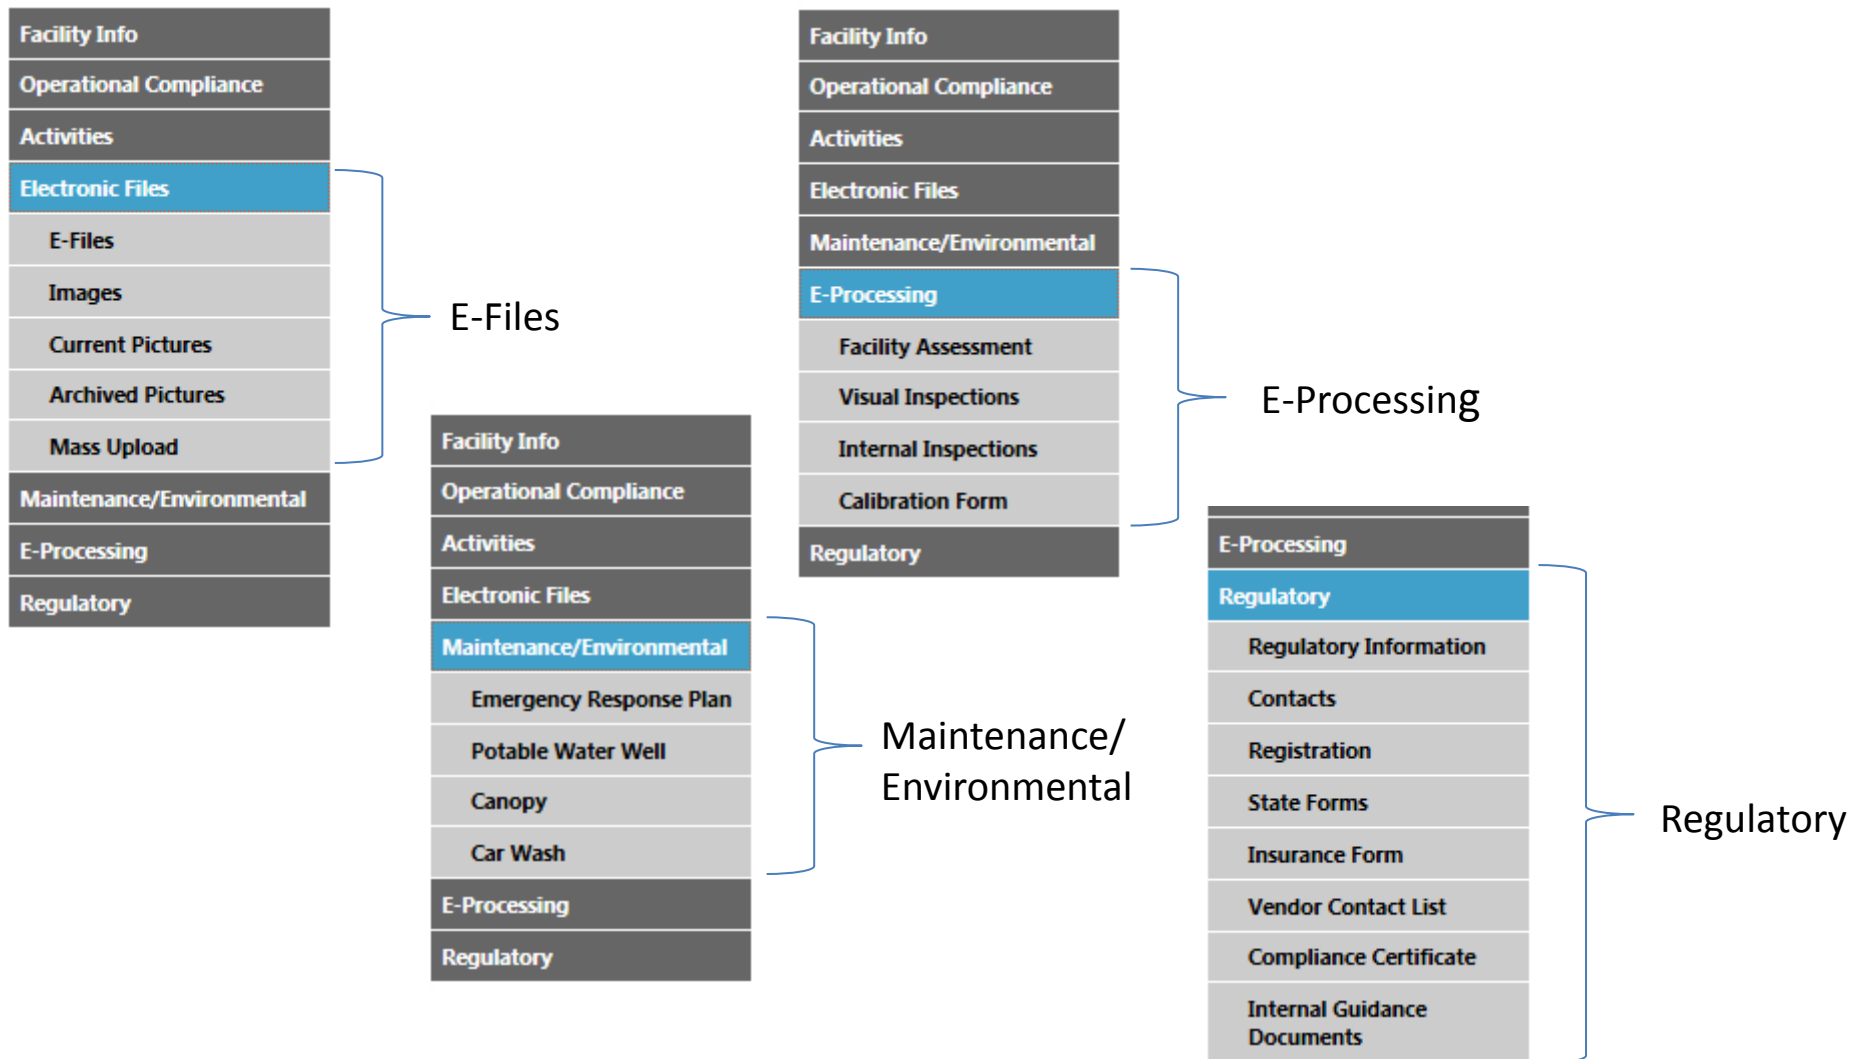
Facility Info
Operational Compliance
Activities
Electronic Files
E-Files
Images
Current Pictures
Archived Pictures
Mass Upload
Maintenance/Environmental
E-Processing
Regulatory

E-Files

Facility Info
Operational Compliance
Activities
Electronic Files
Maintenance/Environmental
Emergency Response Plan
Potable Water Well
Canopy
Car Wash
E-Processing
Regulatory

Maintenance/ Environmental

Facility Info
Operational Compliance
Activities
Electronic Files
Maintenance/Environmental
E-Processing
Facility Assessment
Visual Inspections
Internal Inspections
Calibration Form
Regulatory

E-Processing

E-Processing
Regulatory
Regulatory Information
Contacts
Registration
State Forms
Insurance Form
Vendor Contact List
Compliance Certificate
Internal Guidance Documents

Regulatory